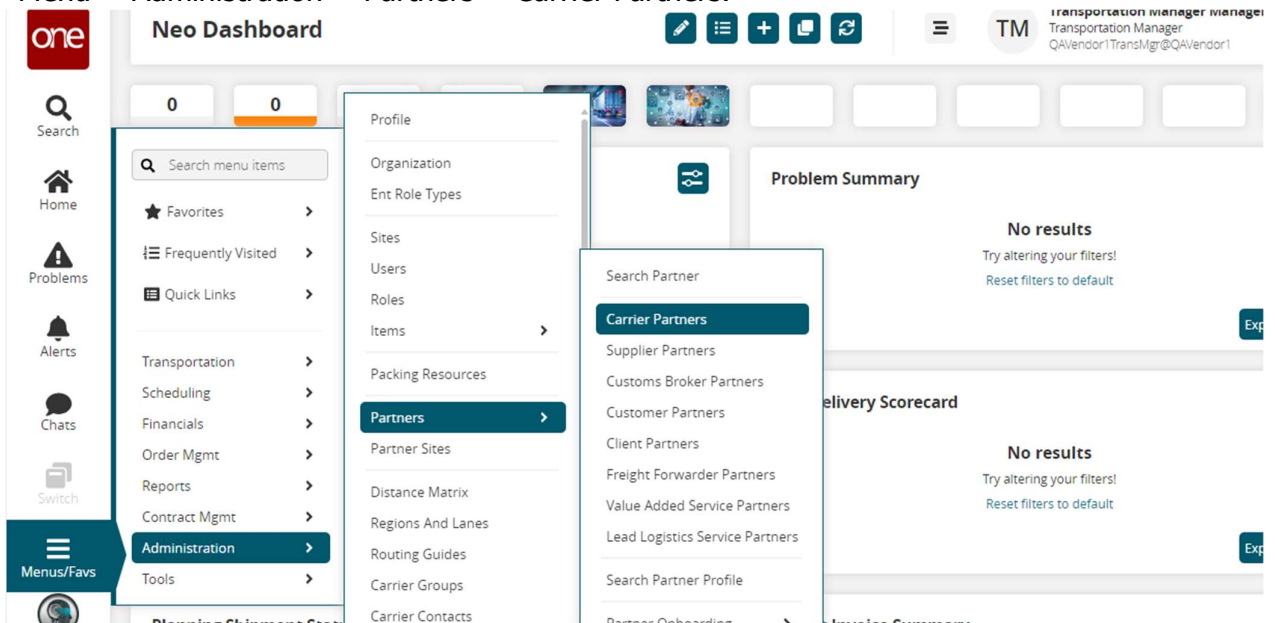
one

Neo Dashboard

TM Transportation Manager Manager
Transportation Manager
QAVendor1TransMgr@QAVendor1

Search
Home
Problems
Alerts
Chats
Switch
Menus/Favs

0
0

Search menu items
Favorites
Frequently Visited
Quick Links
Transportation
Scheduling
Financials
Order Mgmt
Reports
Contract Mgmt
Administration
Tools

Profile
Organization
Ent Role Types
Sites
Users
Roles
Items
Packing Resources
Partners
Partner Sites
Distance Matrix
Regions And Lanes
Routing Guides
Carrier Groups
Carrier Contacts

Search Partner
Carrier Partners
Supplier Partners
Customs Broker Partners
Customer Partners
Client Partners
Freight Forwarder Partners
Value Added Service Partners
Lead Logistics Service Partners
Search Partner Profile

Problem Summary
No results
Try altering your filters!
Reset filters to default
Ex

elivery Scorecard
No results
Try altering your filters!
Reset filters to default
Ex